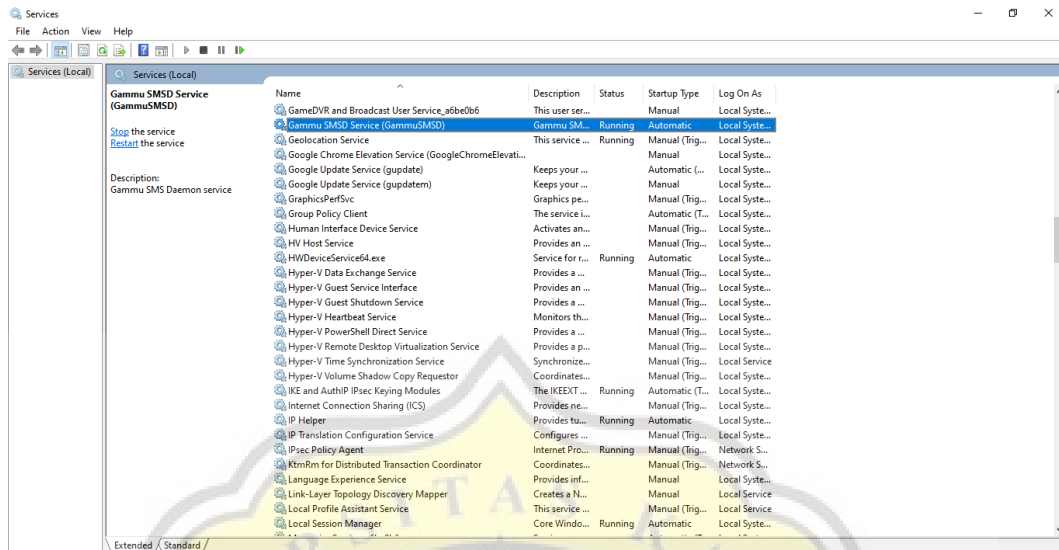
Services
File Action View Help

Services (Local)

Services (Local)

Gammu SMSD Service (GammuSMSD)

Stop the service
Restart the service

Description:
Gammu SMS Daemon service

| Name | Description | Status | Startup Type | Log On As |
|---|---|---|---|---|
| GameDVR and Broadcast User Service_a6be0b6 | This user ser... | | Manual | Local Syste... |
| Gammu SMSD Service (GammuSMSD) | Gammu SM... | Running | Automatic | Local Syste... |
| Geolocation Service | This service ... | Running | Manual (Trig... | Local Syste... |
| Google Chrome Elevation Service (GoogleChromeElevati... | | | Manual | Local Syste... |
| Google Update Service (gupdate) | Keeps your ... | | Automatic (... | Local Syste... |
| Google Update Service (gupdatem) | Keeps your ... | | Manual | Local Syste... |
| GraphicsPerfSvc | Graphics pe... | | Manual (Trig... | Local Syste... |
| Group Policy Client | The service i... | | Automatic (T... | Local Syste... |
| Human Interface Device Service | Activates an... | | Manual (Trig... | Local Syste... |
| HV Host Service | Provides an ... | | Manual (Trig... | Local Syste... |
| HWDeviceService64.exe | Service for r... | Running | Automatic | Local Syste... |
| Hyper-V Data Exchange Service | Provides a ... | | Manual (Trig... | Local Syste... |
| Hyper-V Guest Service Interface | Provides an ... | | Manual (Trig... | Local Syste... |
| Hyper-V Guest Shutdown Service | Provides a ... | | Manual (Trig... | Local Syste... |
| Hyper-V Heartbeat Service | Monitors th... | | Manual (Trig... | Local Syste... |
| Hyper-V PowerShell Direct Service | Provides a ... | | Manual (Trig... | Local Syste... |
| Hyper-V Remote Desktop Virtualization Service | Provides a p... | | Manual (Trig... | Local Syste... |
| Hyper-V Time Synchronization Service | Synchronize... | | Manual (Trig... | Local Service |
| Hyper-V Volume Shadow Copy Requestor | Coordinates... | | Manual (Trig... | Local Syste... |
| IKE and AuthIP IPsec Keying Modules | The IKEEXT ... | Running | Automatic (T... | Local Syste... |
| Internet Connection Sharing (ICS) | Provides ne... | | Manual (Trig... | Local Syste... |
| IP Helper | Provides tu... | Running | Automatic | Local Syste... |
| IP Translation Configuration Service | Configures ... | | Manual (Trig... | Local Syste... |
| IPsec Policy Agent | Internet Pro... | Running | Manual (Trig... | Network S... |
| KtmRm for Distributed Transaction Coordinator | Coordinates... | | Manual (Trig... | Network S... |
| Language Experience Service | Provides inf... | | Manual | Local Syste... |
| Link-Layer Topology Discovery Mapper | Creates a N... | | Manual | Local Service |
| Local Profile Assistant Service | This service ... | | Manual (Trig... | Local Service |
| Local Session Manager | Core Windo... | Running | Automatic | Local Syste... |

Extended / Standard /